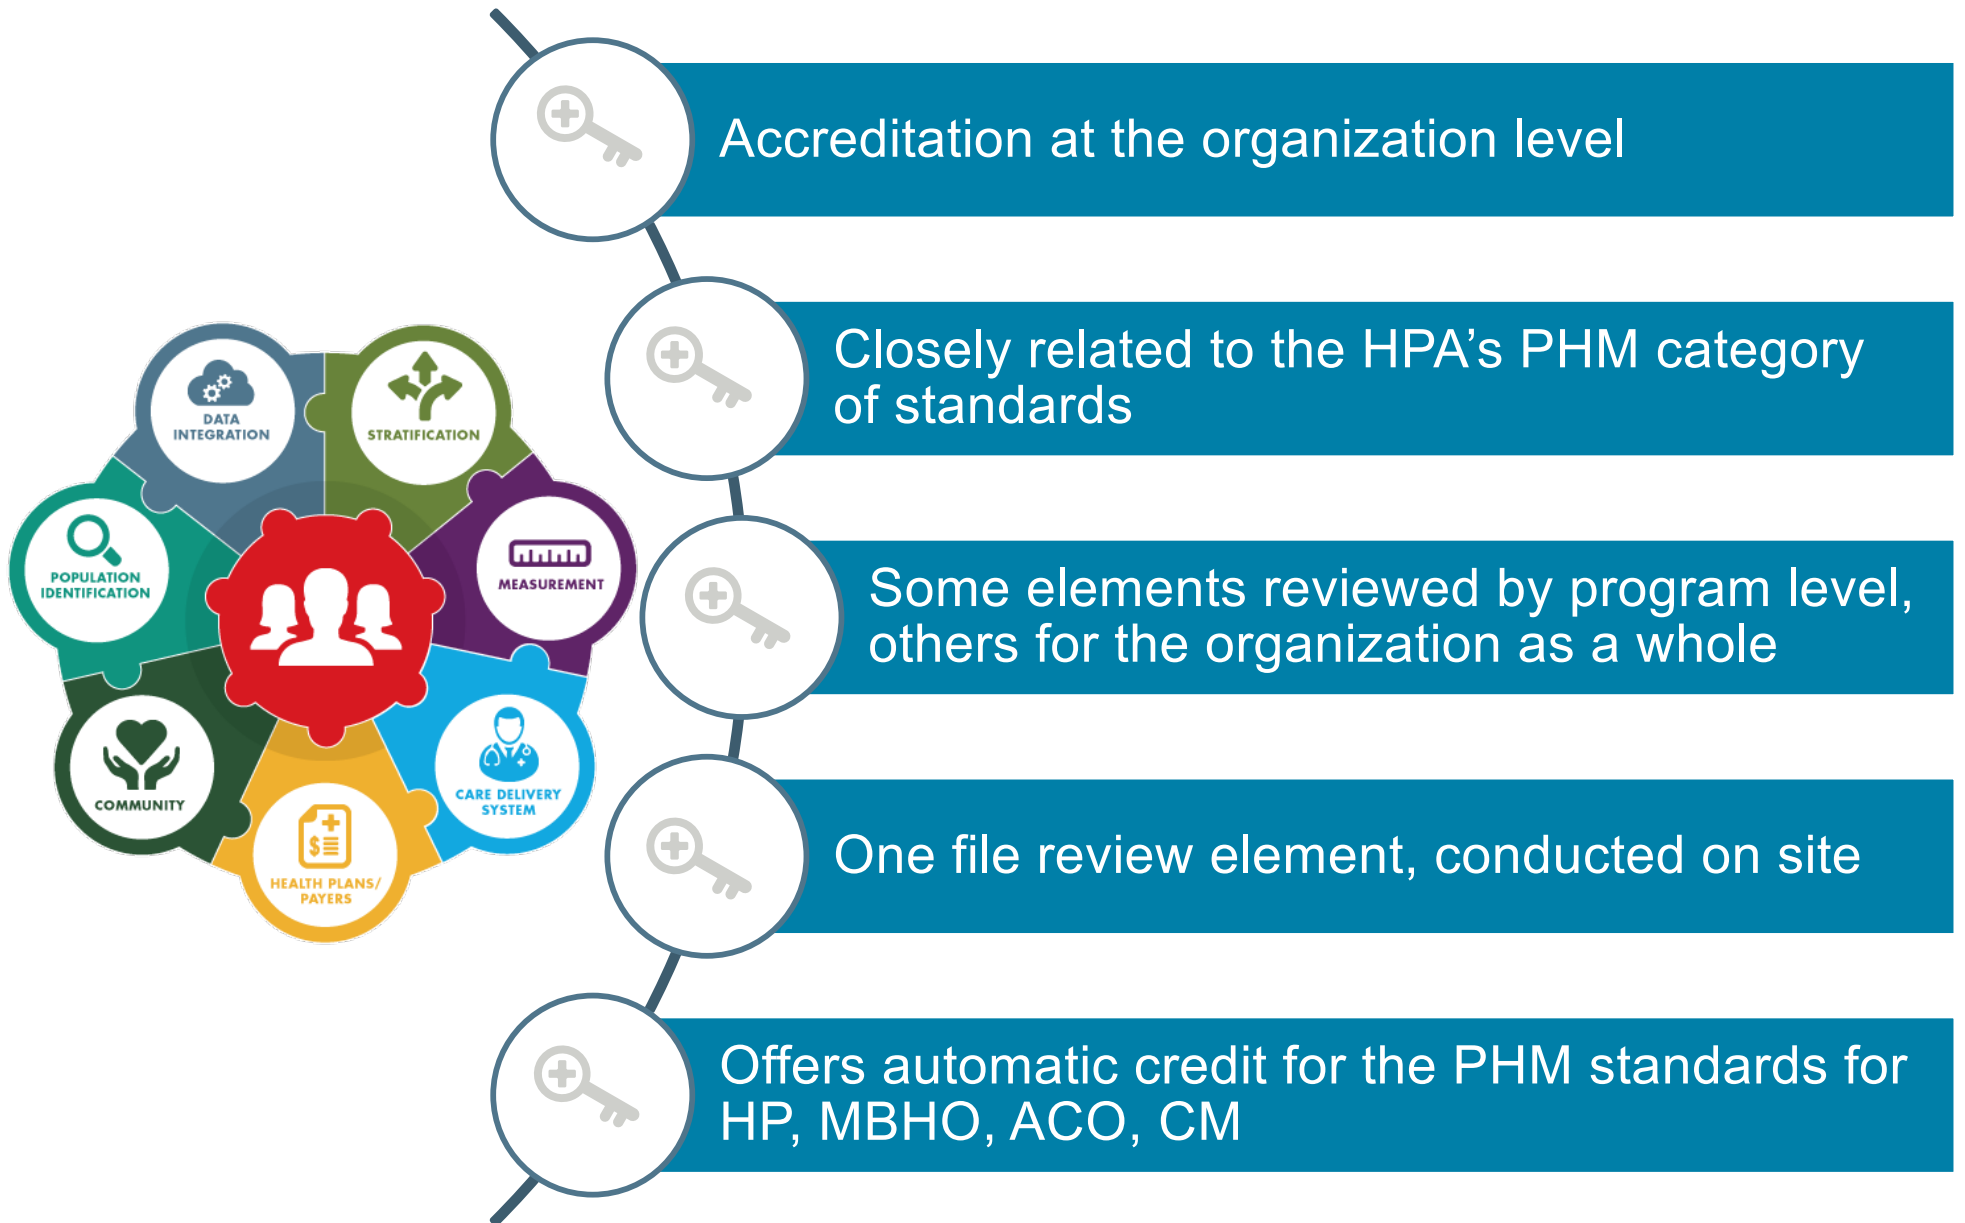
DATA INTEGRATION

STRATIFICATION

MEASUREMENT

CARE DELIVERY SYSTEM

HEALTH PLANS/ PAYERS

COMMUNITY

POPULATION IDENTIFICATION

Accreditation at the organization level

Closely related to the HPA's PHM category of standards

Some elements reviewed by program level, others for the organization as a whole

One file review element, conducted on site

Offers automatic credit for the PHM standards for HP, MBHO, ACO, CM